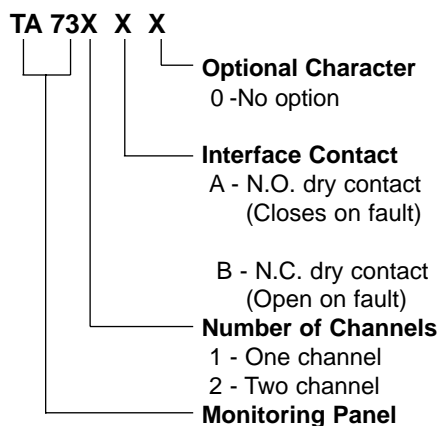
TA 73X X X

Optional Character
0 -No option

Interface Contact
A - N.O. dry contact
(Closes on fault)

B - N.C. dry contact
(Open on fault)

Number of Channels
1 - One channel
2 - Two channel

Monitoring Panel